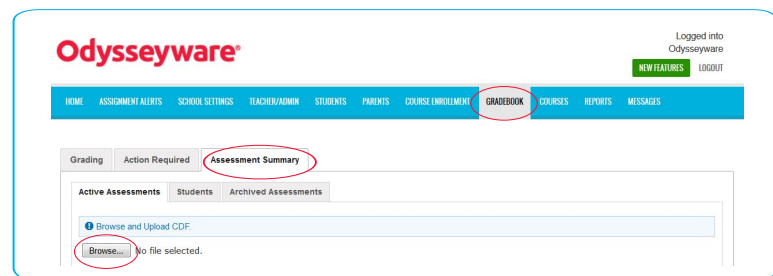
Odysseyware

Logged into Odysseyware

NEW FEATURES LOGOUT

HOME ASSIGNMENT ALERTS SCHOOL SETTINGS TEACHER/ADMIN STUDENTS PARENTS COURSE ENROLLMENT GRADEBOOK COURSES REPORTS MESSAGES

Grading Action Required Assessment Summary

Active Assessments Students Archived Assessments

Browse and Upload CDF.

Browse... No file selected.